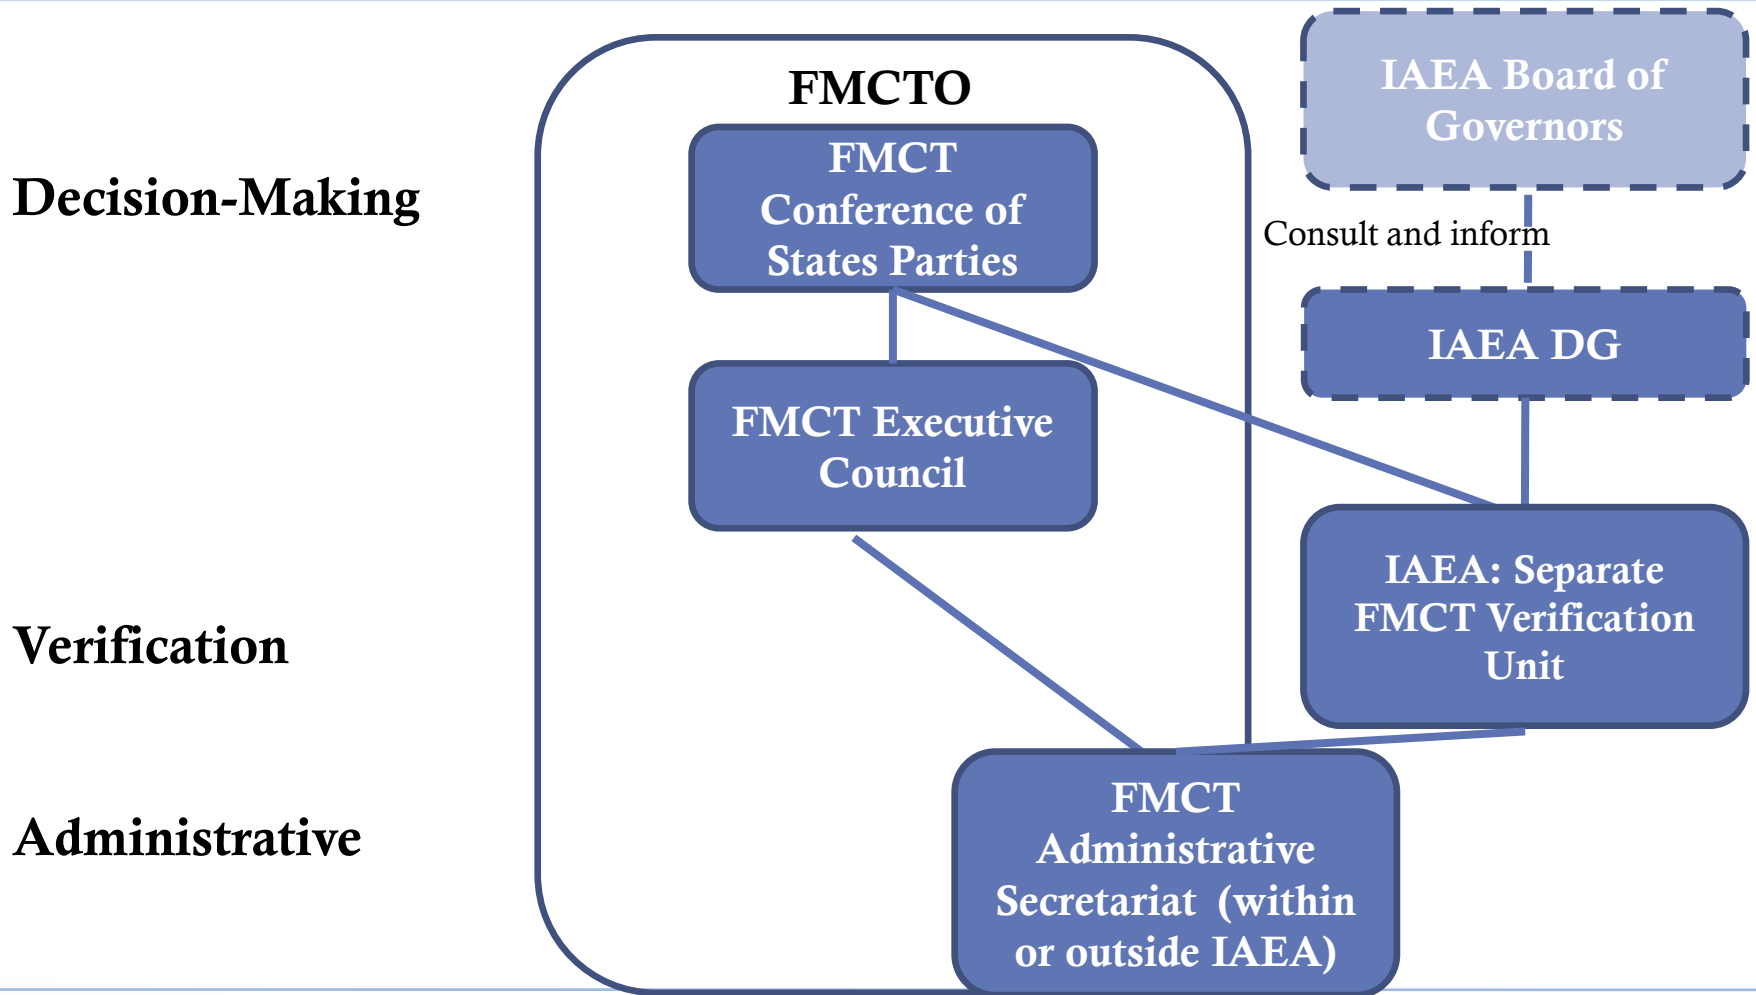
Decision-Making

Verification

Administrative

FMCTO

FMCT Conference of States Parties

FMCT Executive Council

IAEA Board of Governors

Consult and inform

IAEA DG

IAEA: Separate FMCT Verification Unit

FMCT Administrative Secretariat (within or outside IAEA)